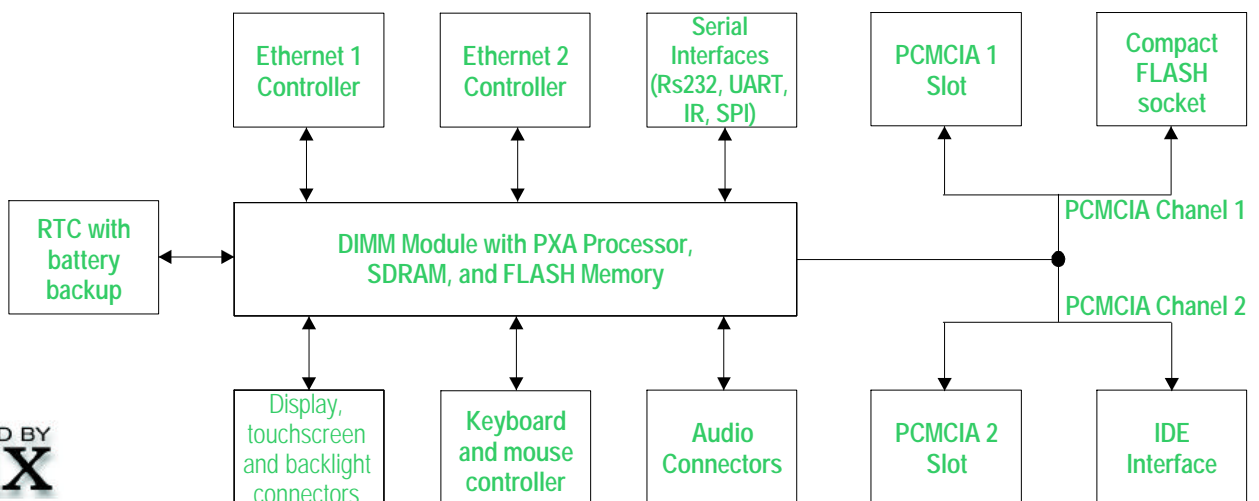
Ethernet 1 Controller

Ethernet 2 Controller

Serial Interfaces (Rs232, UART, IR, SPI)

PCMCIA 1 Slot

Compact FLASH socket

RTC with battery backup

DIMM Module with PXA Processor, SDRAM, and FLASH Memory

PCMCIA Chanel 1

PCMCIA Chanel 2

D BY
X

Display, touchscreen and backlight connectors

Keyboard and mouse controller

Audio Connectors

PCMCIA 2 Slot

IDE Interface